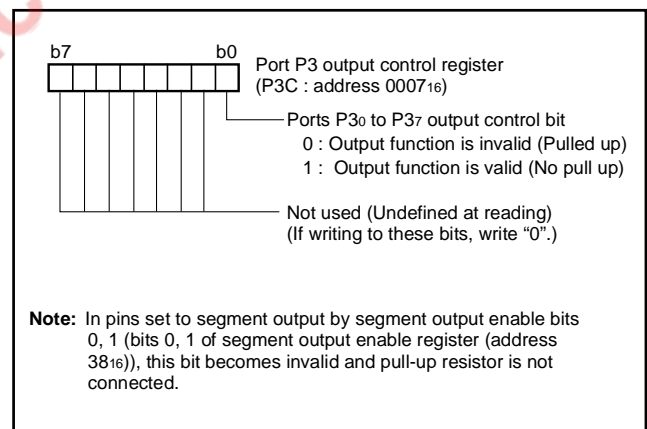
b7 b0

Port P3 output control register (P3C : address $0007_{16}$)

Ports $P3_0$ to $P3_7$ output control bit
0 : Output function is invalid (Pulled up)
1 : Output function is valid (No pull up)

Not used (Undefined at reading)
(If writing to these bits, write “0”.)

**Note:** In pins set to segment output by segment output enable bits 0, 1 (bits 0, 1 of segment output enable register (address $38_{16}$)), this bit becomes invalid and pull-up resistor is not connected.